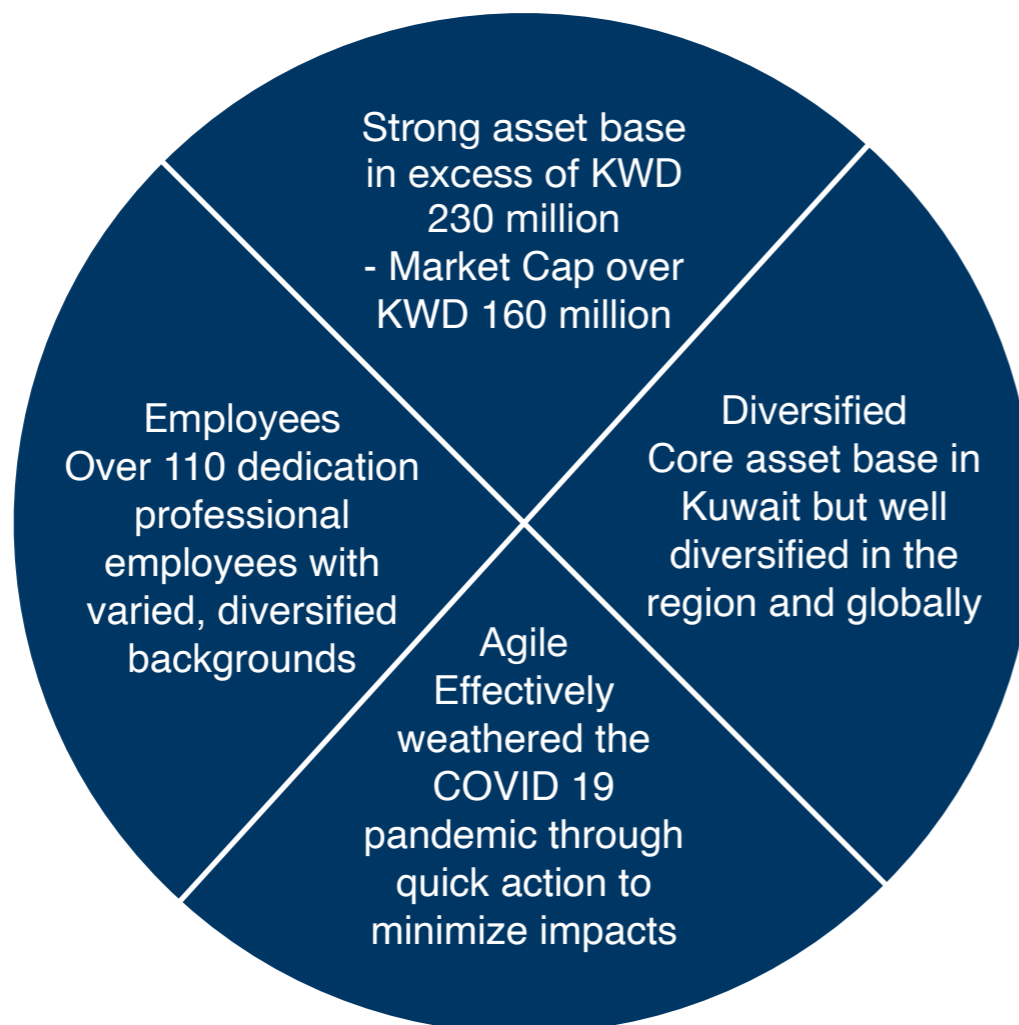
Strong asset base in excess of KWD 230 million
- Market Cap over KWD 160 million

Employees
Over 110 dedication professional employees with varied, diversified backgrounds

Diversified
Core asset base in Kuwait but well diversified in the region and globally

Agile
Effectively weathered the COVID 19 pandemic through quick action to minimize impacts